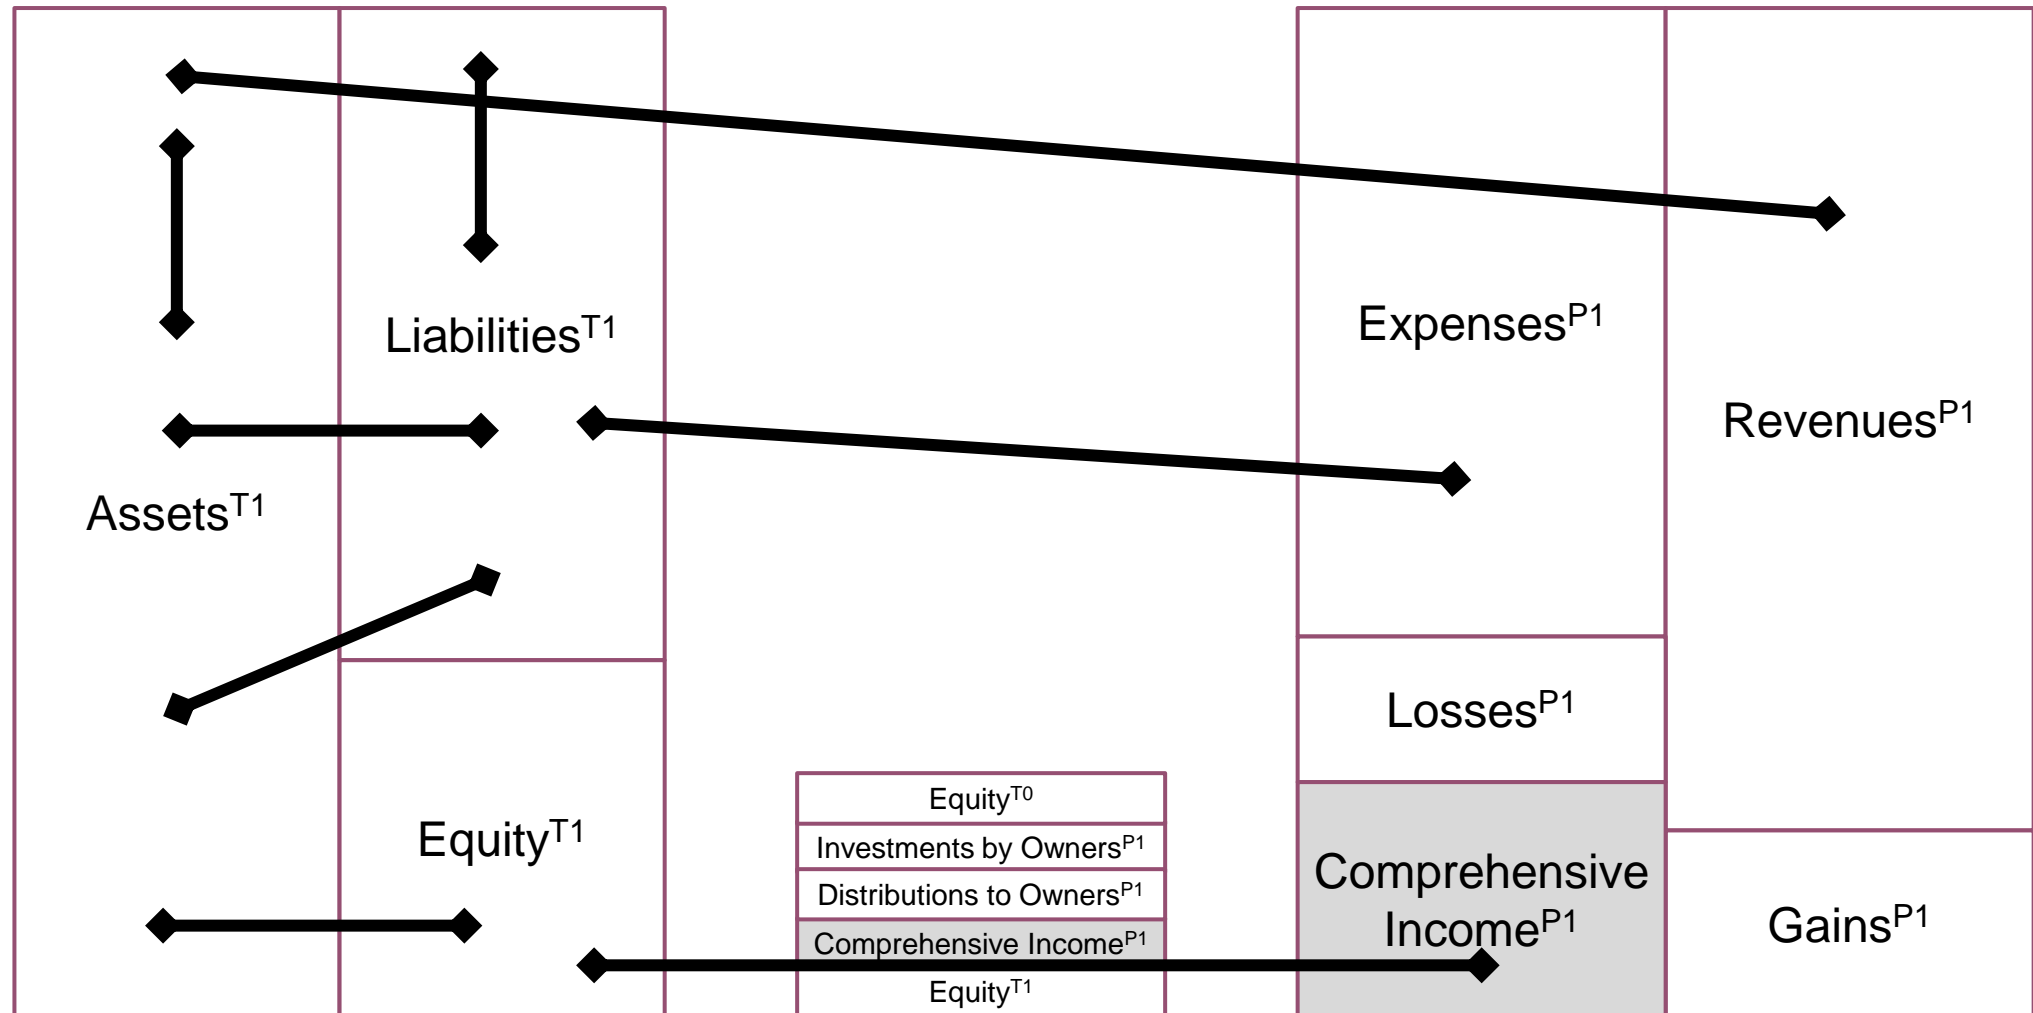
Liabilities$^{T1}$

Assets$^{T1}$

Equity$^{T1}$

Equity$^{T0}$
Investments by Owners$^{P1}$
Distributions to Owners$^{P1}$
Comprehensive Income$^{P1}$
Equity$^{T1}$

Expenses$^{P1}$

Revenues$^{P1}$

Losses$^{P1}$

Comprehensive Income$^{P1}$

Gains$^{P1}$